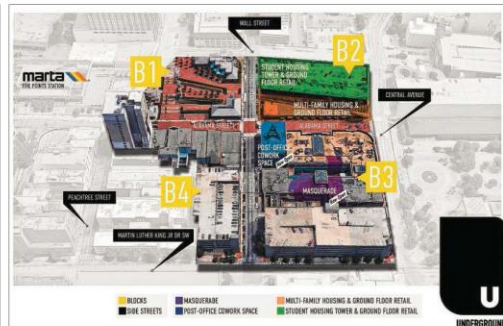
WALL STREET
B1
B2
marta
FIVE POINTS STATION
STUDENT HOUSING TOWER & GROUND FLOOR RETAIL
MULTI-FAMILY HOUSING & GROUND FLOOR RETAIL
CENTRAL AVENUE
ALABAMA STREET
ALABAMA STREET
POST-OFFICE COWORK SPACE
B3
MASQUERADE
B4
PEACHTREE STREET
MARTIN LUTHER KING JR DR SW
U
UNDERGROUND

BLOCKS
SIDE STREETS
MASQUERADE
POST-OFFICE COWORK SPACE
MULTI-FAMILY HOUSING & GROUND FLOOR RETAIL
STUDENT HOUSING TOWER & GROUND FLOOR RETAIL